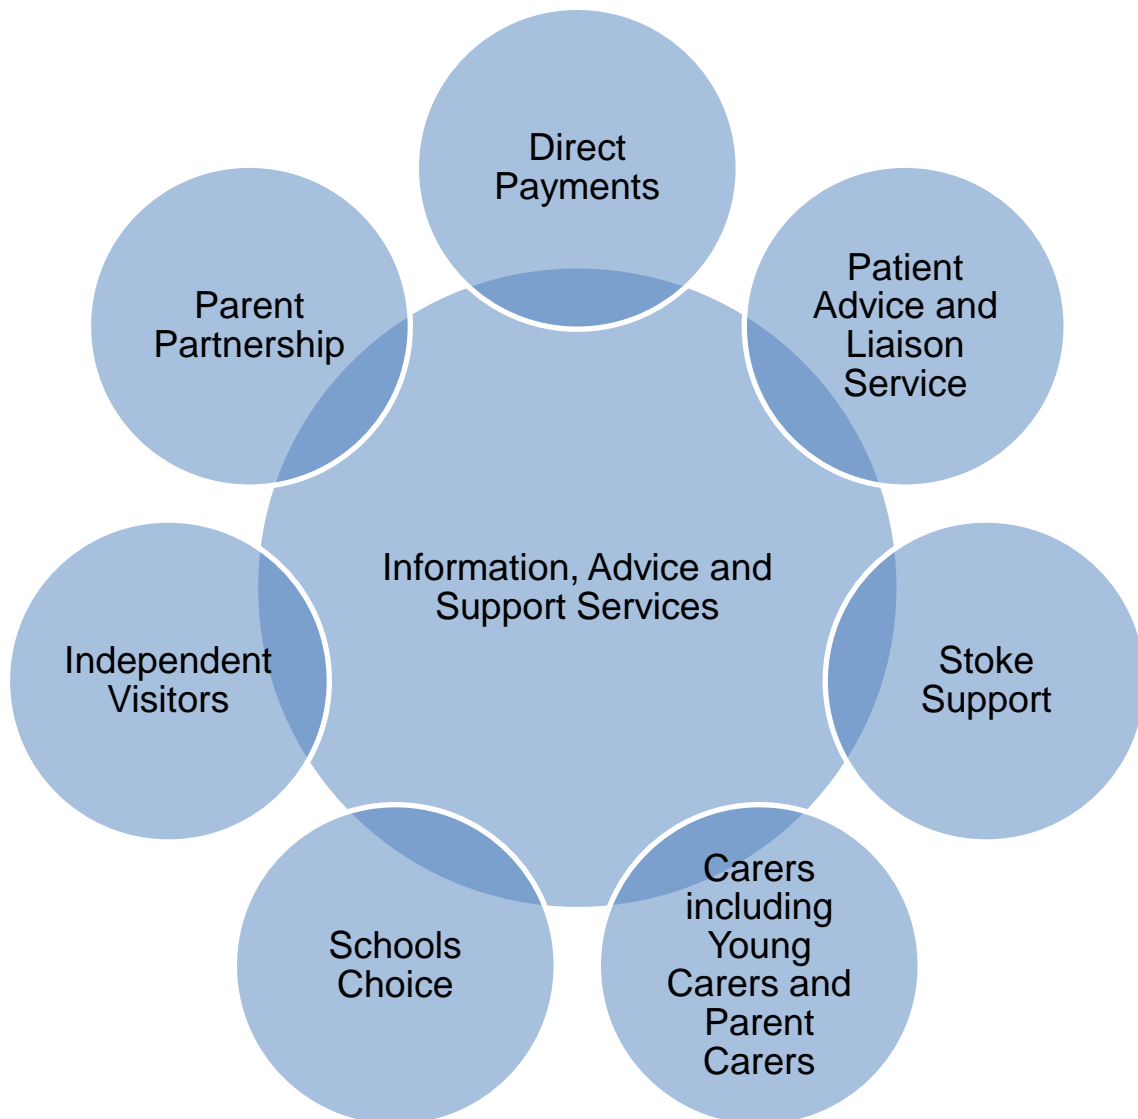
Direct Payments

Patient Advice and Liaison Service

Parent Partnership

Information, Advice and Support Services

Independent Visitors

Stoke Support

Schools Choice

Carers including Young Carers and Parent Carers